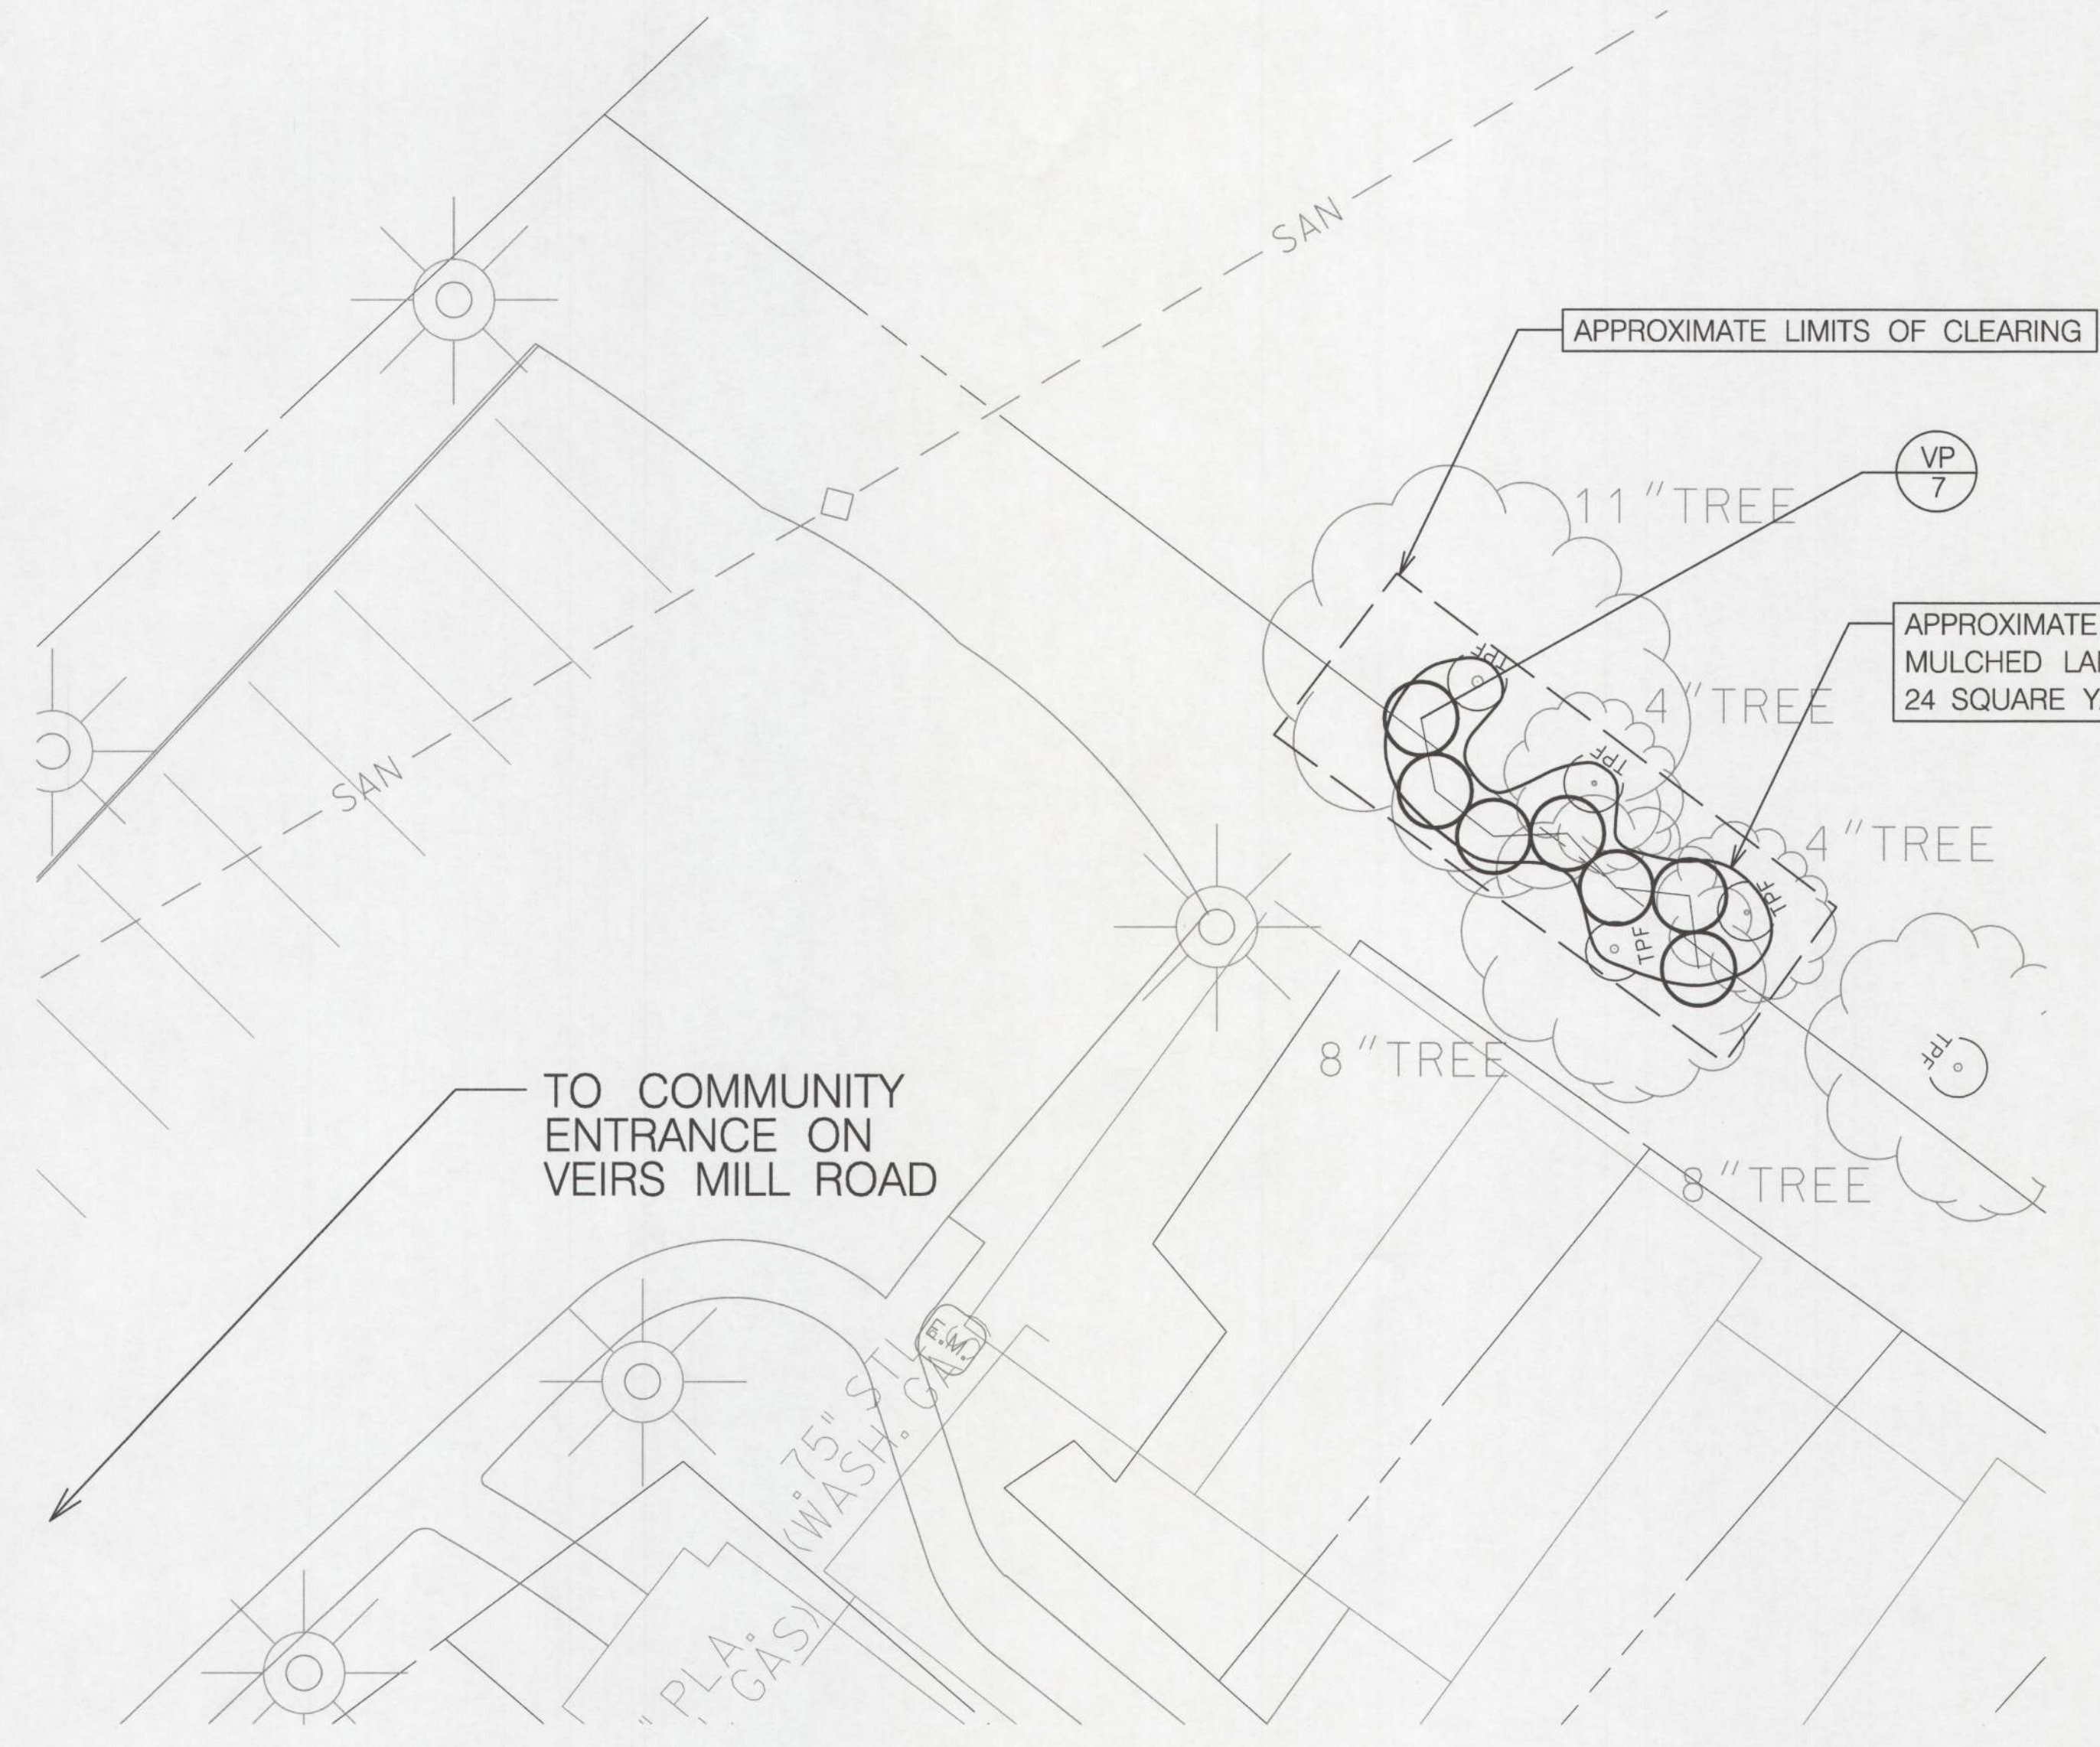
SAN

APPROXIMATE LIMITS OF CLEARING

VP
7

11" TREE

APPROXIMATE
MULCHED LA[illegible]
24 SQUARE Y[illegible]

TPF

4" TREE

TPF

SAN

4" TREE

TPF

TPF

TPF

8" TREE

TO COMMUNITY
ENTRANCE ON
VEIRS MILL ROAD

8" TREE

E.M.

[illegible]" PLA. .75" STL.
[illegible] GAS) (WASH. GA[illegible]